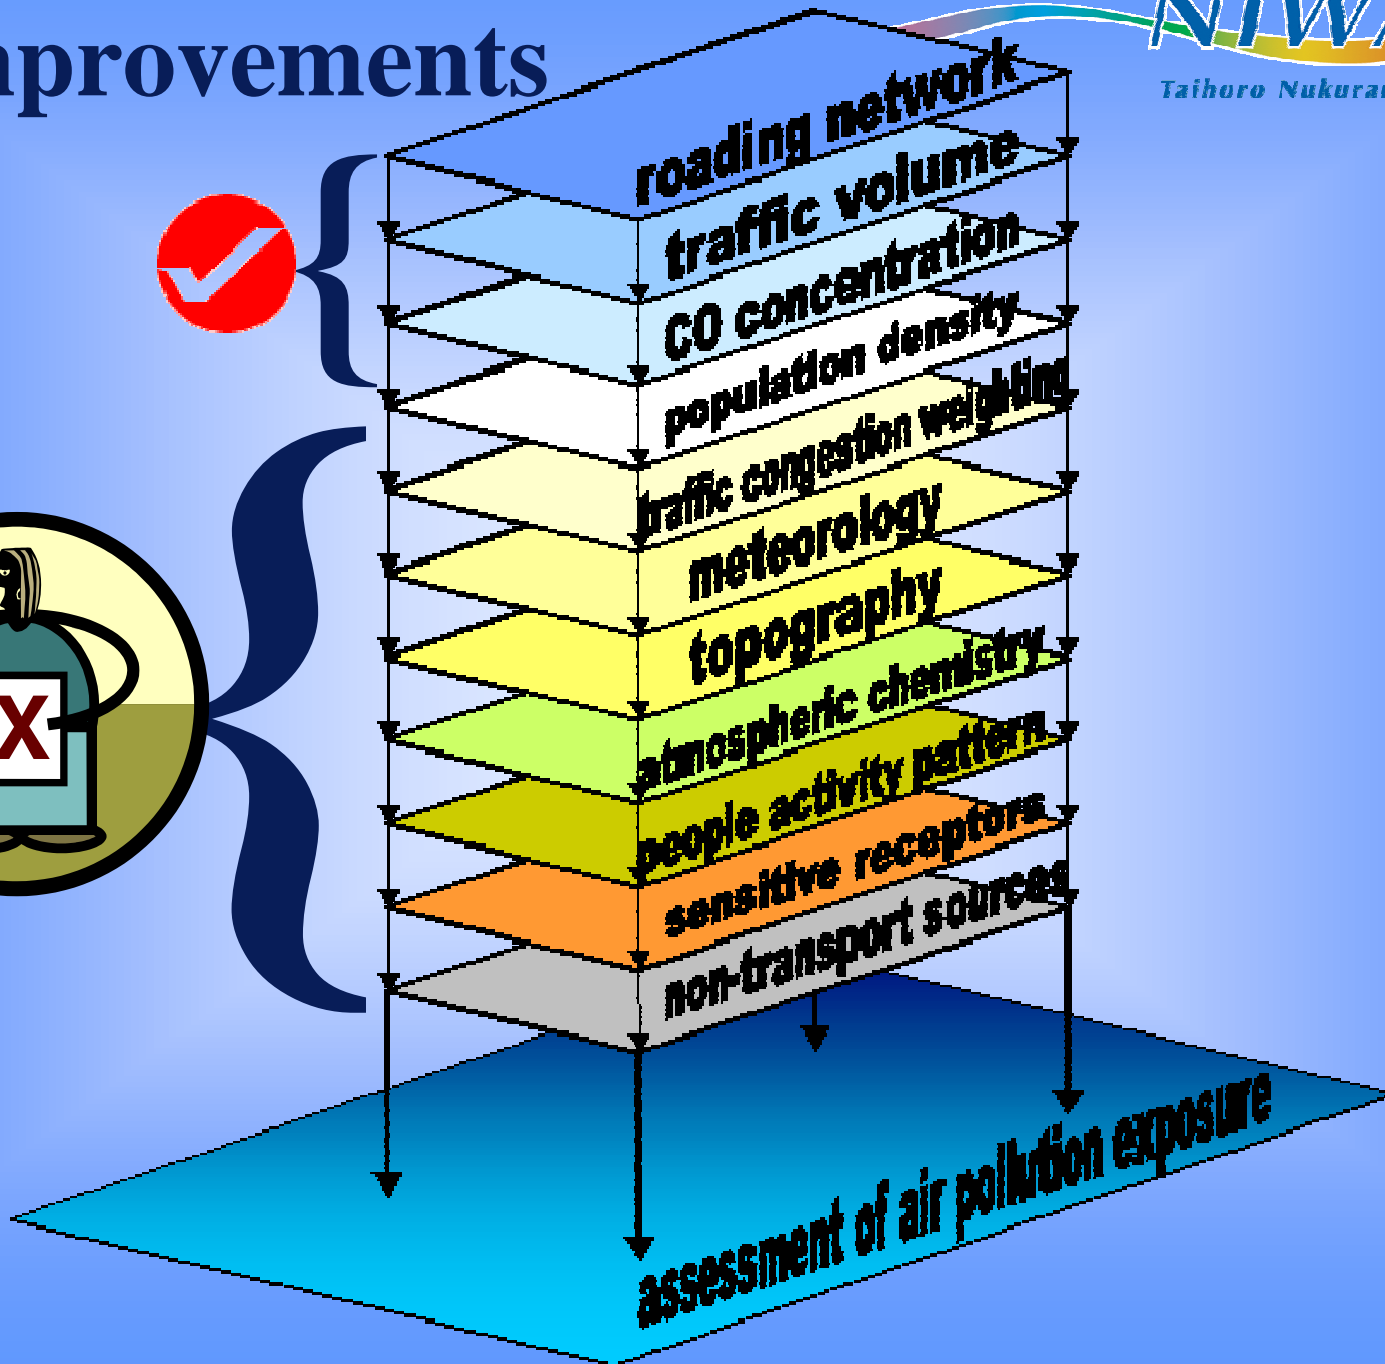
provements

NIWA
Taihoro Nukura

roading network
traffic volume
CO concentration
population density
traffic congestion weighting
meteorology
topography
atmospheric chemistry
people activity pattern
sensitive receptors
non-transport sources
assessment of air pollution exposure

X